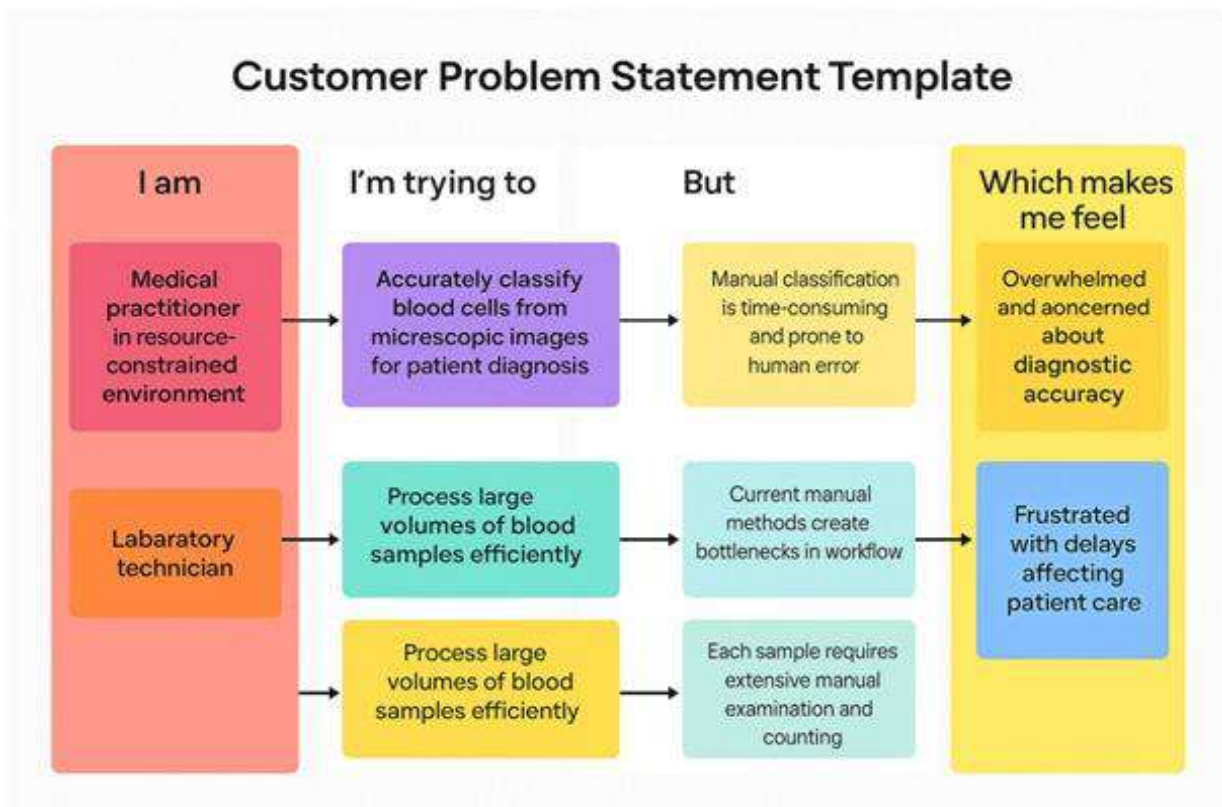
Customer Problem Statement Template

I am

Medical practitioner in resource-constrained environment

Labaratory technician

I'm trying to

Accurately classify blood cells from microscopic images for patient diagnosis

Process large volumes of blood samples efficiently

Process large volumes of blood samples efficiently

But

Manual classification is time-consuming and prone to human error

Current manual methods create bottlenecks in workflow

Each sample requires extensive manual examination and counting

Which makes me feel

Overwhelmed and aoncerned about diagnostic accuracy

Frustrated with delays affecting patient care